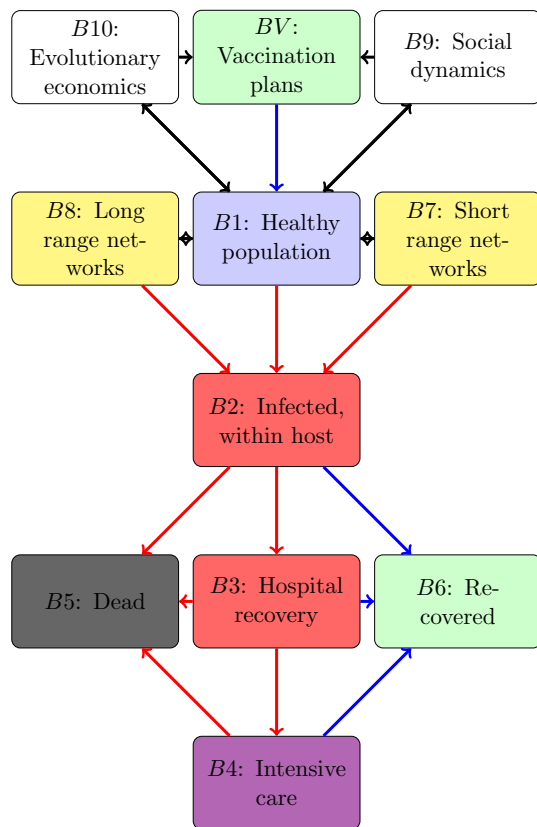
$B10$: Evolutionary economics

$BV$: Vaccination plans

$B9$: Social dynamics

$B8$: Long range networks

$B1$: Healthy population

$B7$: Short range networks

$B2$: Infected, within host

$B5$: Dead

$B3$: Hospital recovery

$B6$: Recovered

$B4$: Intensive care